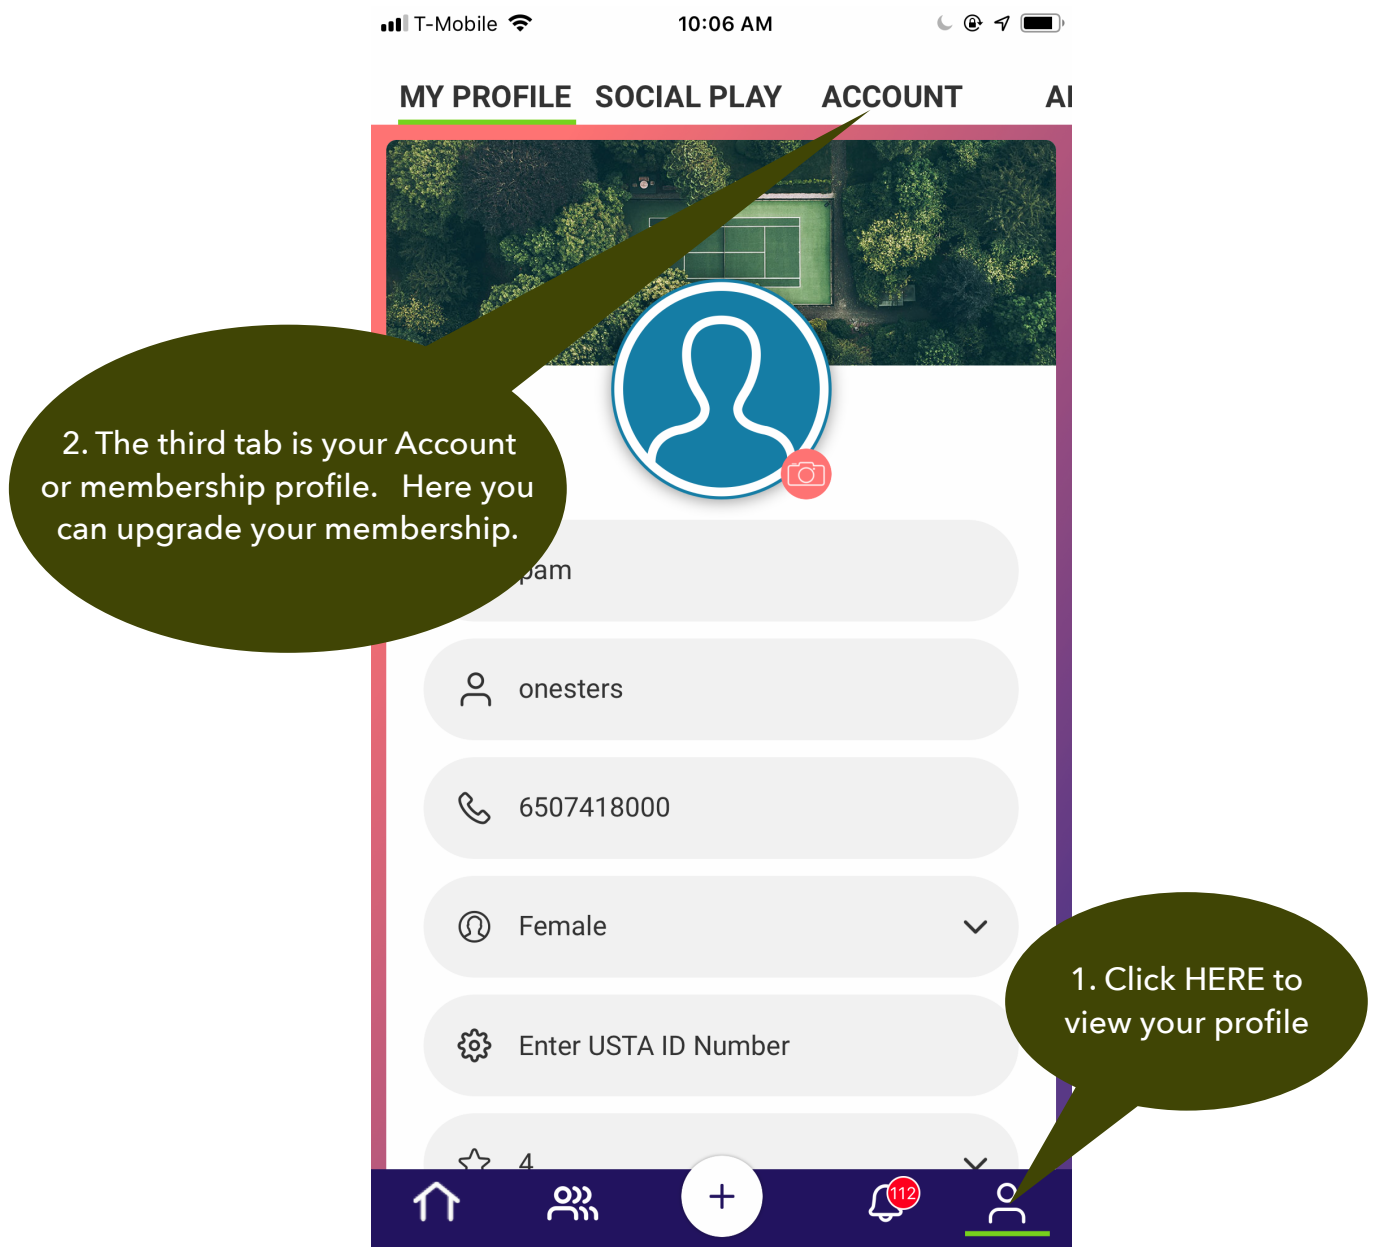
T-Mobile 10:06 AM

MY PROFILE SOCIAL PLAY ACCOUNT AI

2. The third tab is your Account or membership profile. Here you can upgrade your membership.

pam

onesters

6507418000

Female

Enter USTA ID Number

4

+

112

1. Click HERE to view your profile